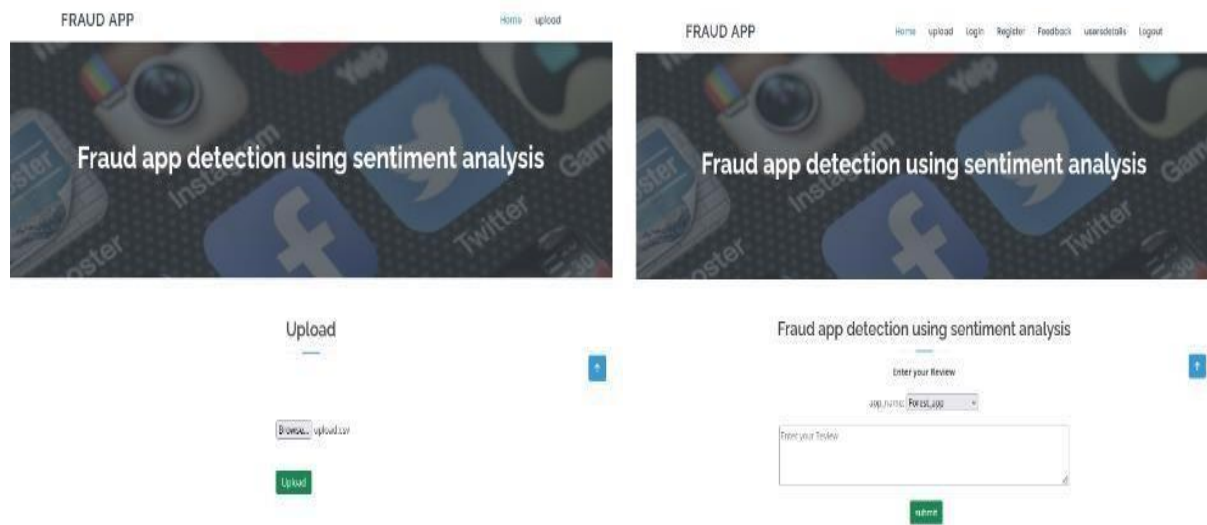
FRAUD APP

Home upload

Fraud app detection using sentiment analysis

Upload

Browse... upload.csv

Upload

FRAUD APP

Home upload login Register Feedback usersdetails Logout

Fraud app detection using sentiment analysis

Fraud app detection using sentiment analysis

Enter your Review

app_name: Forest_app

Enter your Review

submit